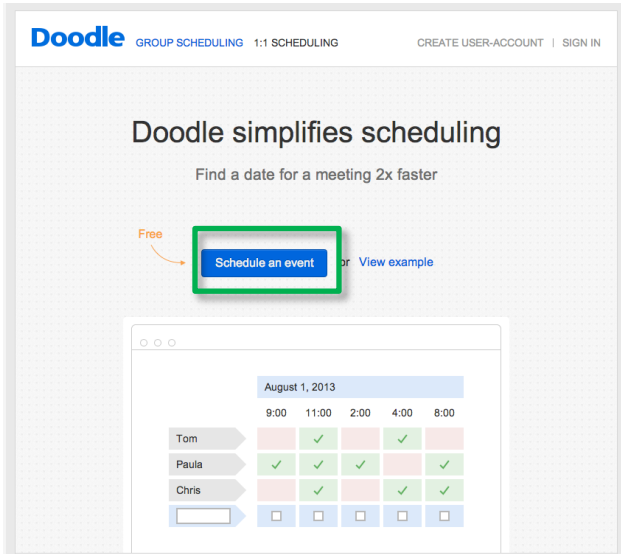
Doodle GROUP SCHEDULING 1:1 SCHEDULING CREATE USER-ACCOUNT | SIGN IN

Doodle simplifies scheduling

Find a date for a meeting 2x faster

Free

Schedule an event or View example

| | August 1, 2013 | | | | |
|---|---|---|---|---|---|
| | 9:00 | 11:00 | 2:00 | 4:00 | 8:00 |
| Tom | | ✓ | | ✓ | |
| Paula | ✓ | ✓ | ✓ | | ✓ |
| Chris | | ✓ | | ✓ | ✓ |
| | ☐ | ☐ | ☐ | ☐ | ☐ |